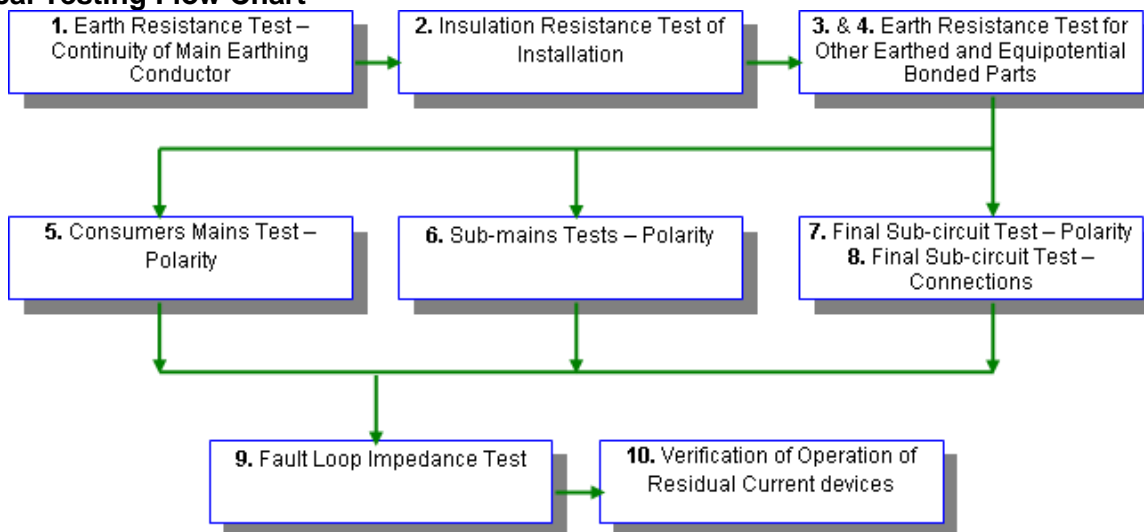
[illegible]cal Testing Flow Chart

1. Earth Resistance Test – Continuity of Main Earthing Conductor

2. Insulation Resistance Test of Installation

3. & 4. Earth Resistance Test for Other Earthed and Equipotential Bonded Parts

5. Consumers Mains Test – Polarity

6. Sub-mains Tests – Polarity

7. Final Sub-circuit Test – Polarity
8. Final Sub-circuit Test – Connections

9. Fault Loop Impedance Test

10. Verification of Operation of Residual Current devices